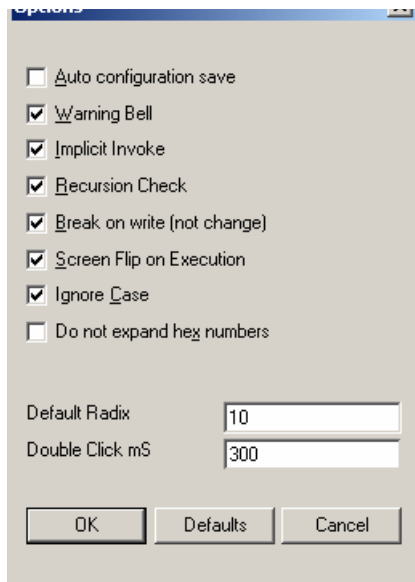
Options

Auto configuration save
Warning Bell
Implicit Invoke
Recursion Check
Break on write (not change)
Screen Flip on Execution
Ignore Case
Do not expand hex numbers

Default Radix 10
Double Click mS 300

OK Defaults Cancel